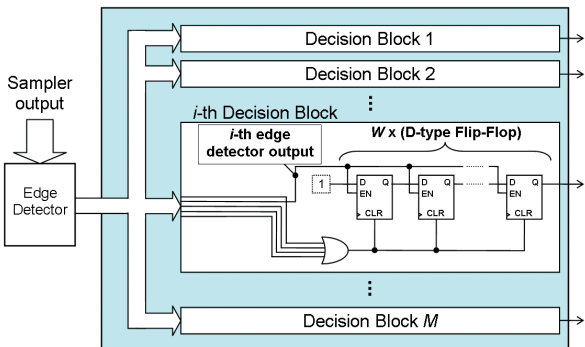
Sampler output

Edge Detector

Decision Block 1

Decision Block 2

⋮

*i*-th Decision Block

***i*-th edge detector output**

***W* x (D-type Flip-Flop)**

1

D Q
EN
CLR

D Q
EN
CLR

D Q
EN
CLR

⋮

Decision Block *M*